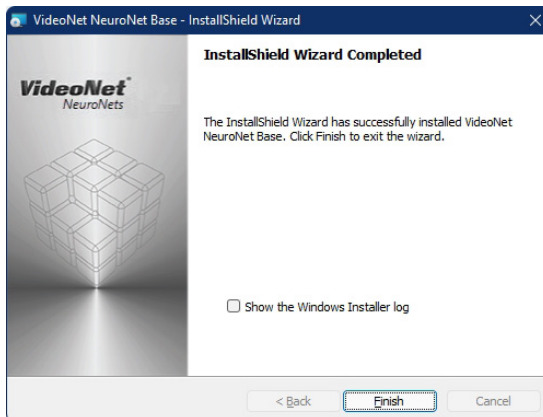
VideoNet NeuroNet Base - InstallShield Wizard

VideoNet
NeuroNets

InstallShield Wizard Completed

The InstallShield Wizard has successfully installed VideoNet NeuroNet Base. Click Finish to exit the wizard.

Show the Windows Installer log

< Back
Finish
Cancel